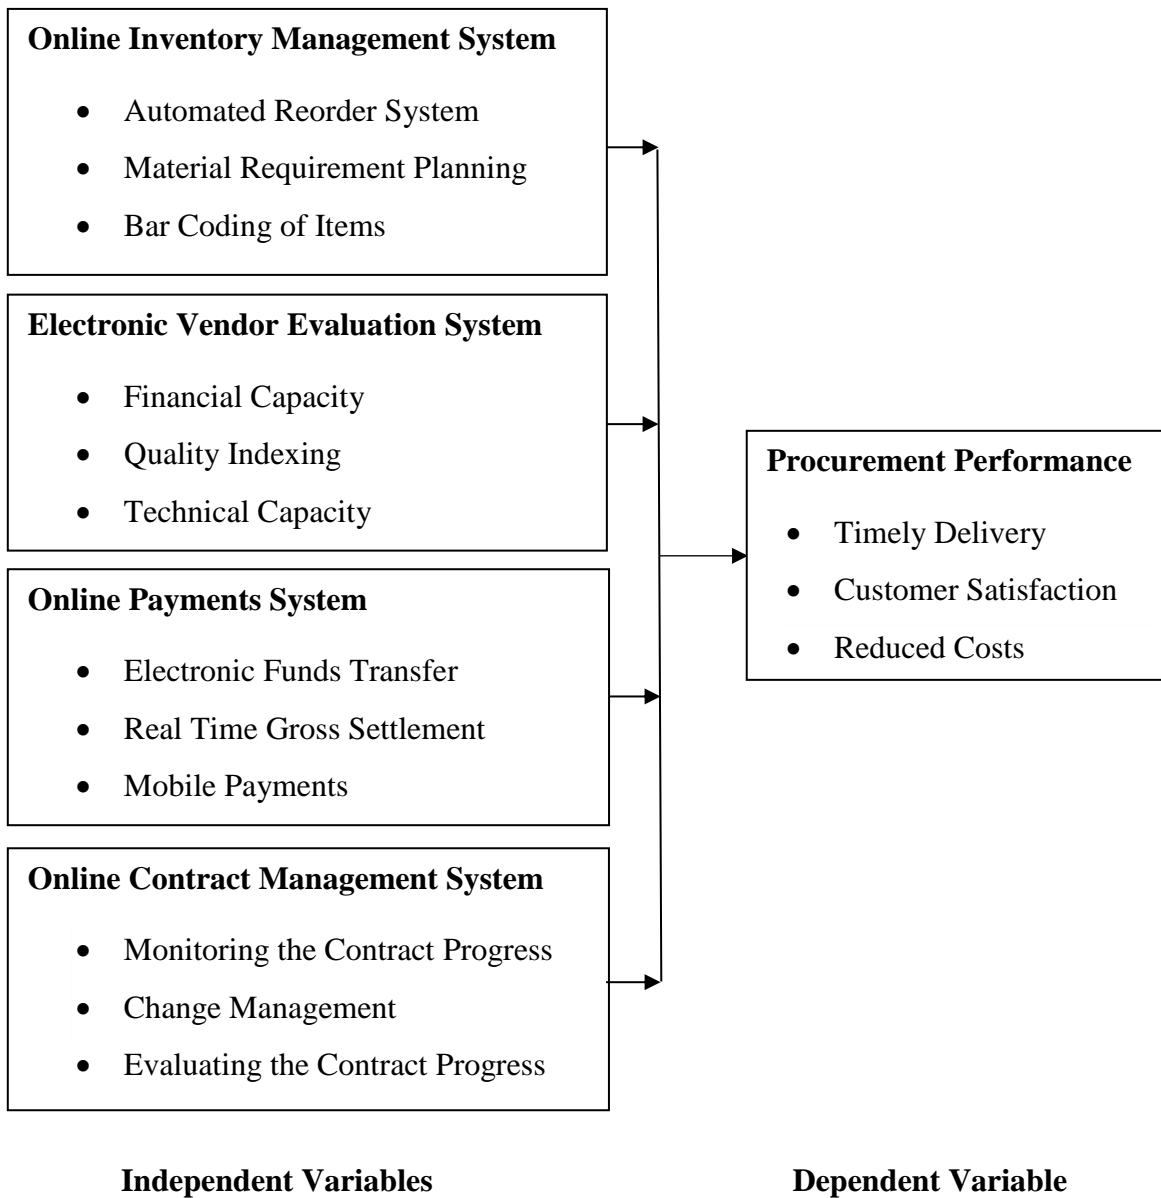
**Online Inventory Management System**

- Automated Reorder System
- Material Requirement Planning
- Bar Coding of Items

**Electronic Vendor Evaluation System**

- Financial Capacity
- Quality Indexing
- Technical Capacity

**Online Payments System**

- Electronic Funds Transfer
- Real Time Gross Settlement
- Mobile Payments

**Online Contract Management System**

- Monitoring the Contract Progress
- Change Management
- Evaluating the Contract Progress

**Procurement Performance**

- Timely Delivery
- Customer Satisfaction
- Reduced Costs

**Independent Variables**

**Dependent Variable**